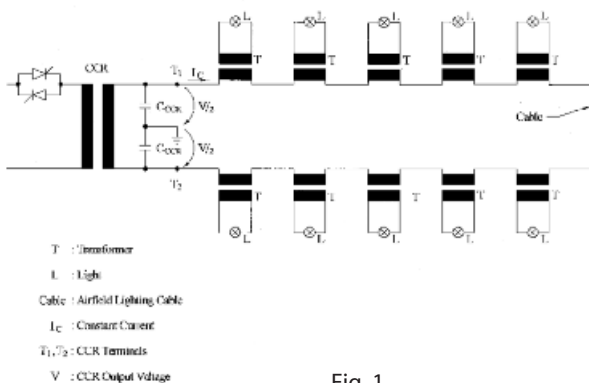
CCR

$T_1$ $I_C$

$C_{CCR}$ V/2

$C_{CCR}$ V/2

$T_2$

L T L T L T L T L T

Cable

T L T L T L T L T L

T : Transformer

L : Light

Cable : Airfield Lighting Cable

$I_C$ : Constant Current

$T_1, T_2$ : CCR Terminals

V : CCR Output Voltage

Fig. 1